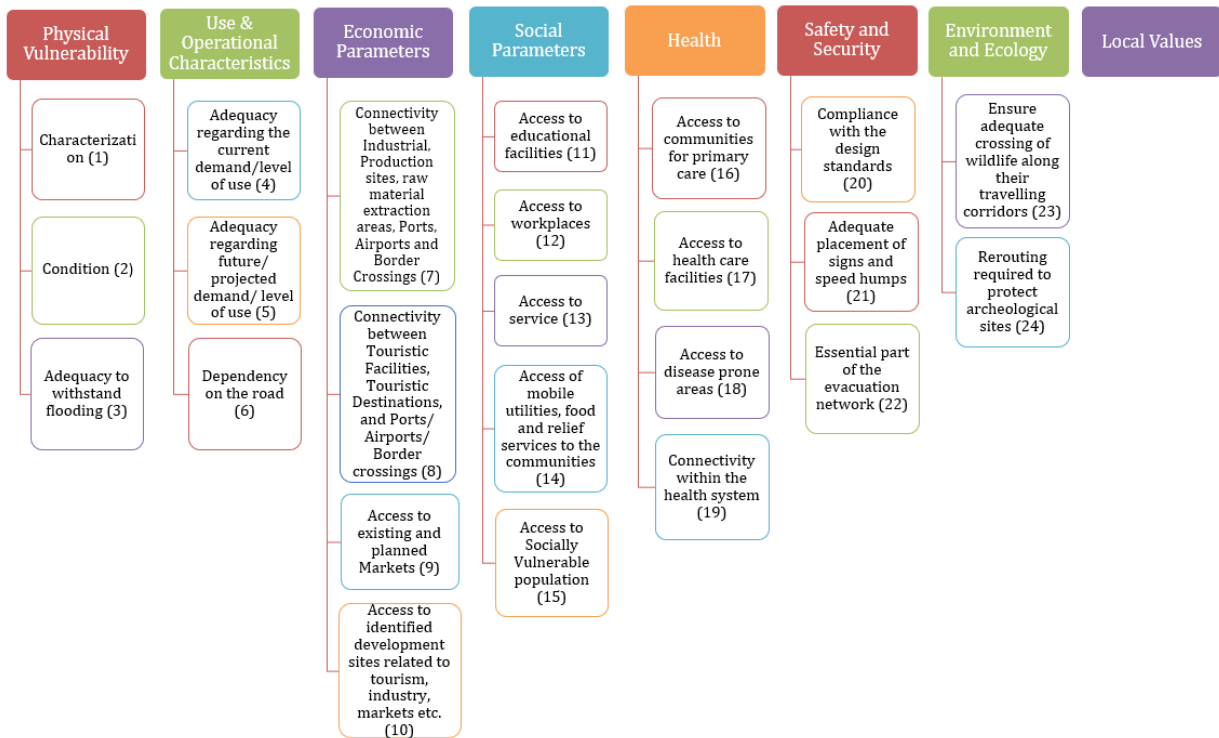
Physical Vulnerability

Characterizati on (1)

Condition (2)

Adequacy to withstand flooding (3)

Use & Operational Characteristics

Adequacy regarding the current demand/level of use (4)

Adequacy regarding future/ projected demand/ level of use (5)

Dependency on the road (6)

Economic Parameters

Connectivity between Industrial, Production sites, raw material extraction areas, Ports, Airports and Border Crossings (7)

Connectivity between Touristic Facilities, Touristic Destinations, and Ports/ Airports/ Border crossings (8)

Access to existing and planned Markets (9)

Access to identified development sites related to tourism, industry, markets etc. (10)

Social Parameters

Access to educational facilities (11)

Access to workplaces (12)

Access to service (13)

Access of mobile utilities, food and relief services to the communities (14)

Access to Socially Vulnerable population (15)

Health

Access to communities for primary care (16)

Access to health care facilities (17)

Access to disease prone areas (18)

Connectivity within the health system (19)

Safety and Security

Compliance with the design standards (20)

Adequate placement of signs and speed humps (21)

Essential part of the evacuation network (22)

Environment and Ecology

Ensure adequate crossing of wildlife along their travelling corridors (23)

Rerouting required to protect archeological sites (24)

Local Values